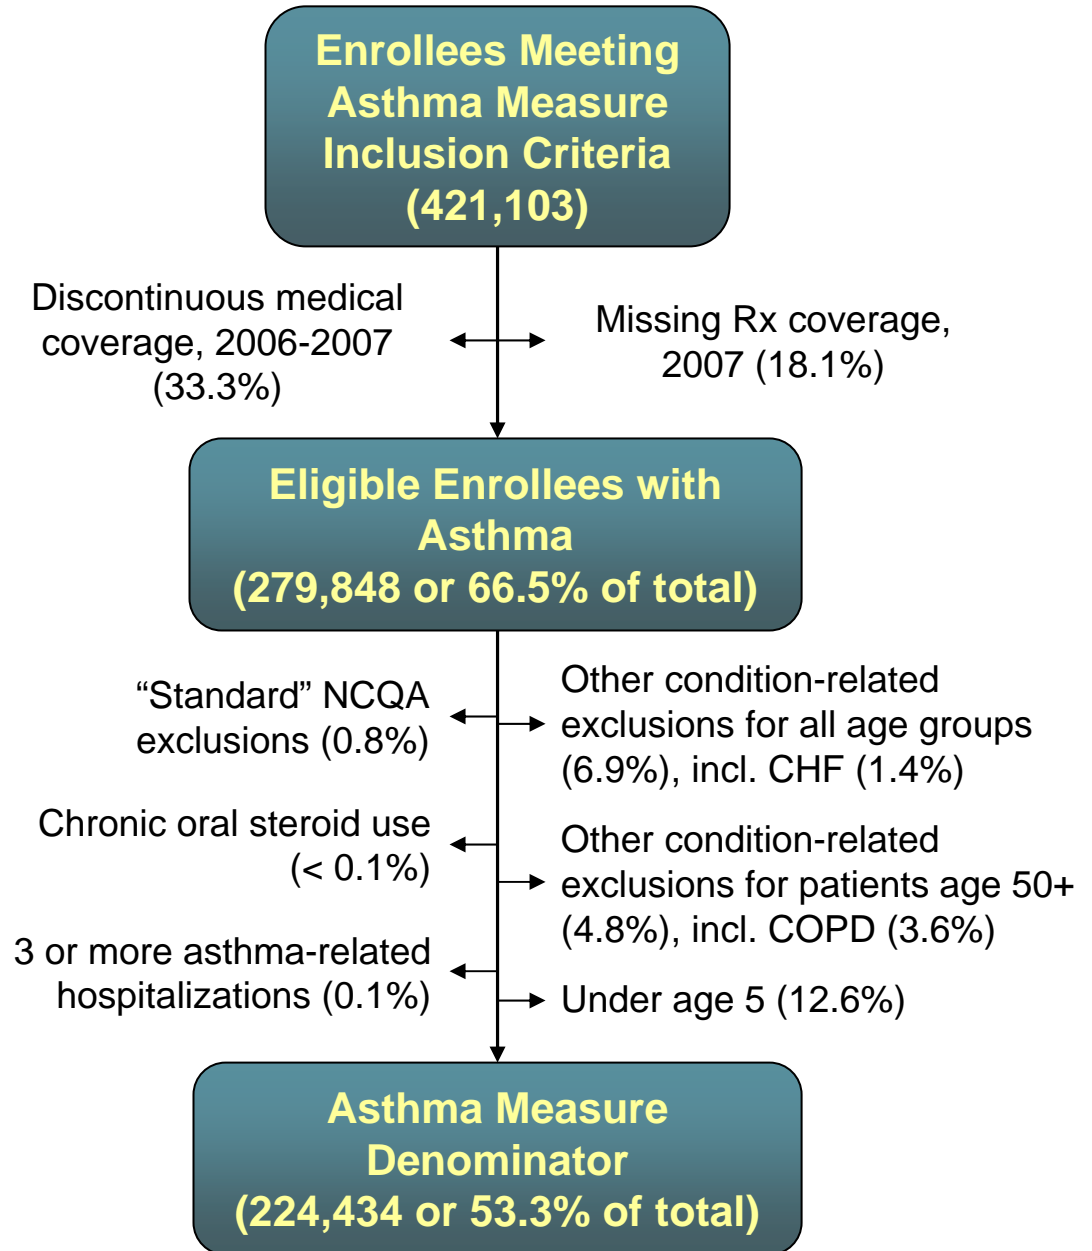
Enrollees Meeting Asthma Measure Inclusion Criteria (421,103)

Discontinuous medical coverage, 2006-2007 (33.3%)

Missing Rx coverage, 2007 (18.1%)

Eligible Enrollees with Asthma (279,848 or 66.5% of total)

“Standard” NCQA exclusions (0.8%)

Other condition-related exclusions for all age groups (6.9%), incl. CHF (1.4%)

Chronic oral steroid use (< 0.1%)

Other condition-related exclusions for patients age 50+ (4.8%), incl. COPD (3.6%)

3 or more asthma-related hospitalizations (0.1%)

Under age 5 (12.6%)

Asthma Measure Denominator (224,434 or 53.3% of total)